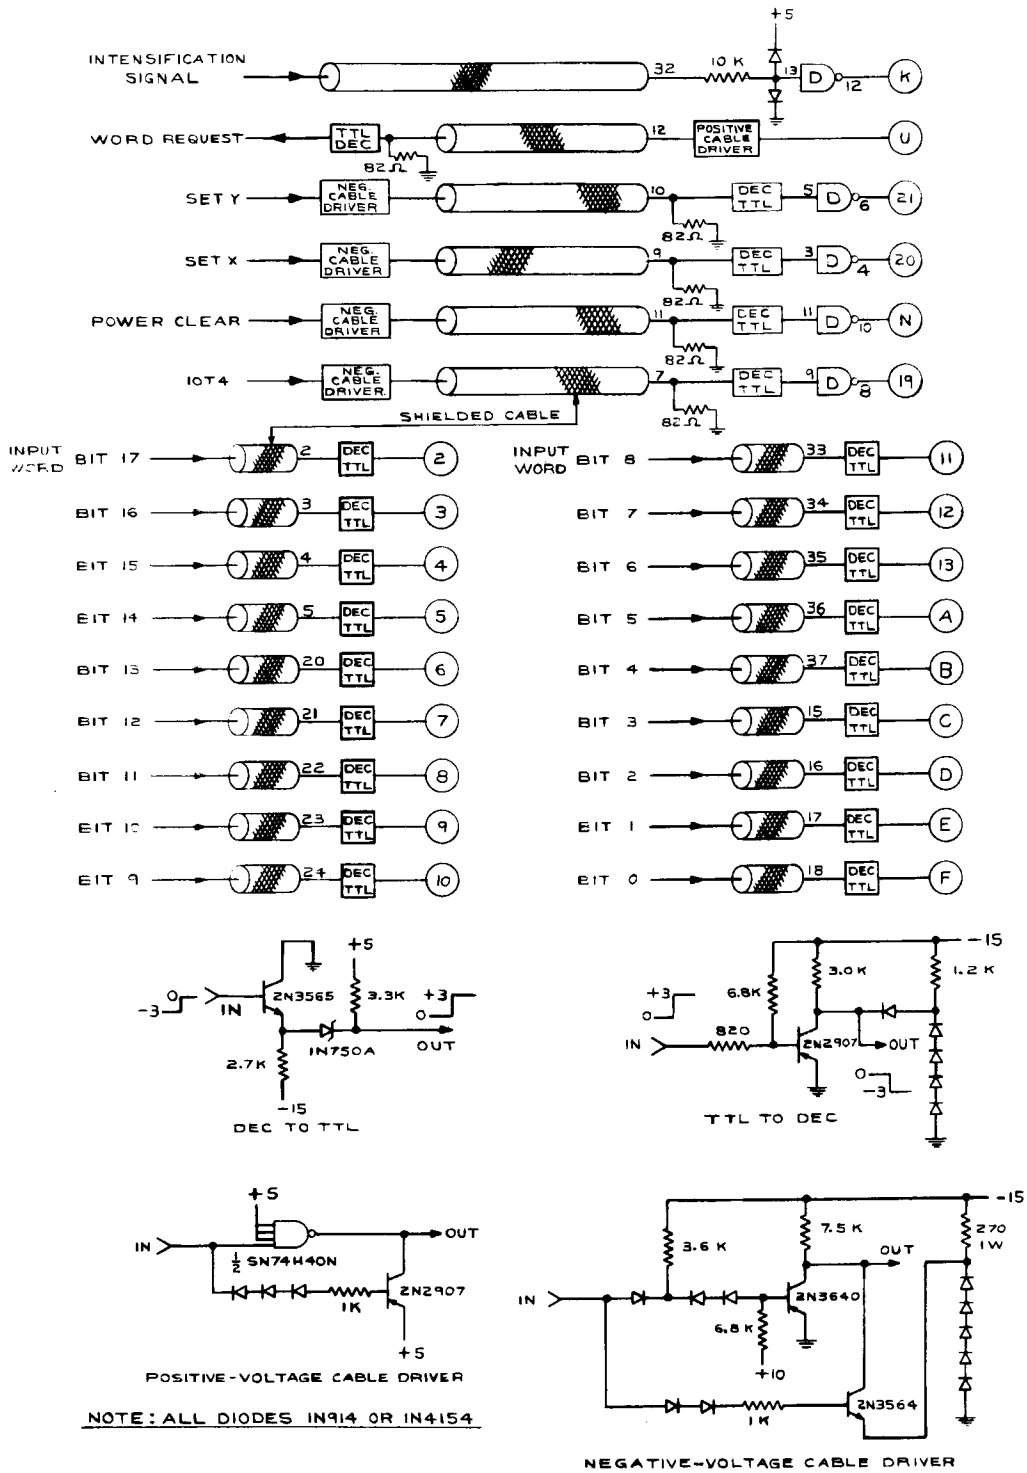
+5

INTENSIFICATION SIGNAL

32

10 K

13

12

K

WORD REQUEST

TTL DEC

82Ω

12

POSITIVE CABLE DRIVER

U

SET Y

NEG. CABLE DRIVER

10

82Ω

DEC TTL

5

6

21

SET X

NEG. CABLE DRIVER

9

82Ω

DEC TTL

3

4

20

POWER CLEAR

NEG. CABLE DRIVER

11

82Ω

DEC TTL

11

10

N

IOT4

NEG. CABLE DRIVER

7

82Ω

DEC TTL

9

8

19

SHIELDED CABLE

INPUT WORD BIT 17 — 2 DEC TTL — 2

BIT 16 — 3 DEC TTL — 3

BIT 15 — 4 DEC TTL — 4

BIT 14 — 5 DEC TTL — 5

BIT 13 — 20 DEC TTL — 6

BIT 12 — 21 DEC TTL — 7

BIT 11 — 22 DEC TTL — 8

BIT 10 — 23 DEC TTL — 9

BIT 9 — 24 DEC TTL — 10

INPUT WORD BIT 8 — 33 DEC TTL — 11

BIT 7 — 34 DEC TTL — 12

BIT 6 — 35 DEC TTL — 13

BIT 5 — 36 DEC TTL — A

BIT 4 — 37 DEC TTL — B

BIT 3 — 15 DEC TTL — C

BIT 2 — 16 DEC TTL — D

BIT 1 — 17 DEC TTL — E

BIT 0 — 18 DEC TTL — F

+5

0

-3

IN

2N3565

3.3K

+3

0

2.7K

1N750A

OUT

-15

DEC TO TTL

-15

+3

0

6.8K

3.0 K

1.2 K

IN

820

2N2907

OUT

0

-3

TTL TO DEC

+5

IN

$\frac{1}{2}$ SN74H40N

OUT

1K

2N2907

+5

POSITIVE-VOLTAGE CABLE DRIVER

NOTE: ALL DIODES IN914 OR IN4154

-15

3.6 K

7.5 K

270 1W

OUT

IN

2N3640

6.8 K

+10

1K

2N3564

NEGATIVE-VOLTAGE CABLE DRIVER